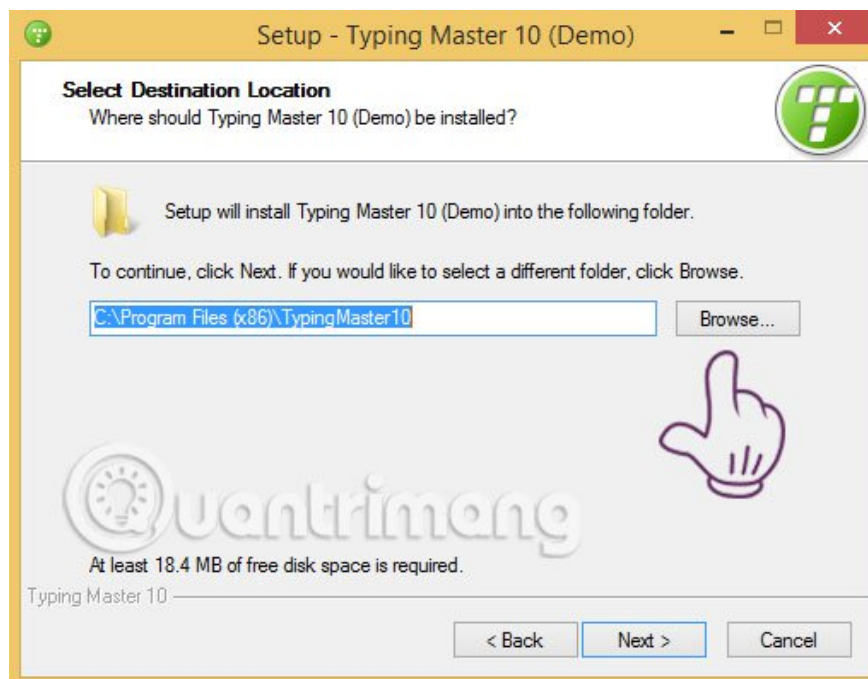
Setup - Typing Master 10 (Demo)

Select Destination Location
Where should Typing Master 10 (Demo) be installed?

Setup will install Typing Master 10 (Demo) into the following folder.

To continue, click Next. If you would like to select a different folder, click Browse.

C:\Program Files (x86)\TypingMaster10

Browse...

Quantrimang

At least 18.4 MB of free disk space is required.

Typing Master 10

< Back

Next >

Cancel